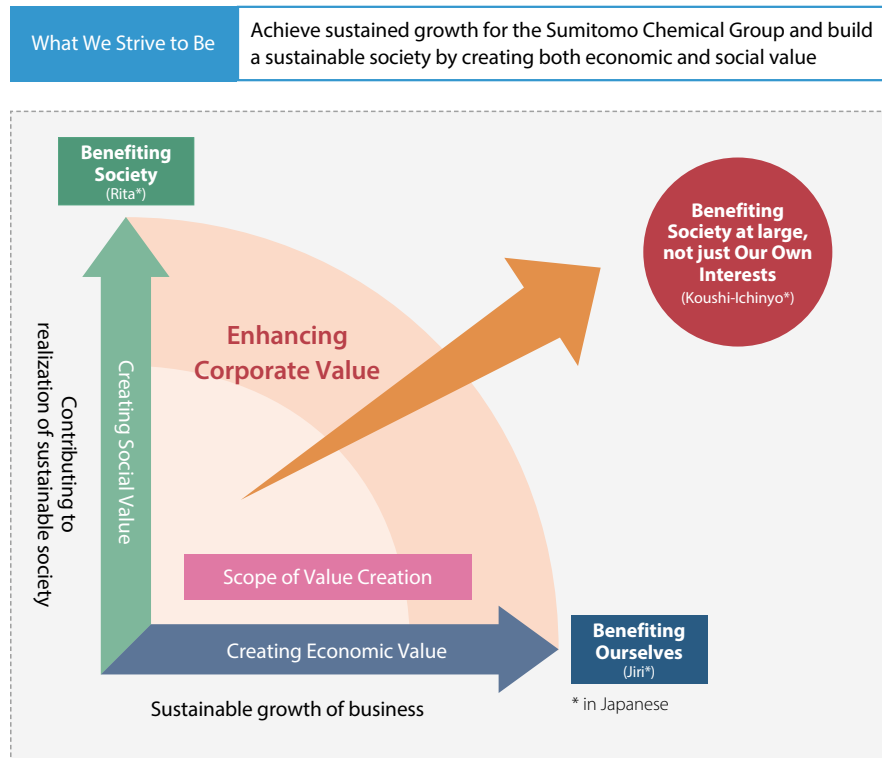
What We Strive to Be

Achieve sustained growth for the Sumitomo Chemical Group and build a sustainable society by creating both economic and social value

Benefiting Society
(Rita*)

Benefiting Society at large, not just Our Own Interests
(Koushi-Ichinyo*)

Enhancing Corporate Value

Contributing to realization of sustainable society

Creating Social Value

Scope of Value Creation

Creating Economic Value

Benefiting Ourselves
(Jiri*)

* in Japanese

Sustainable growth of business